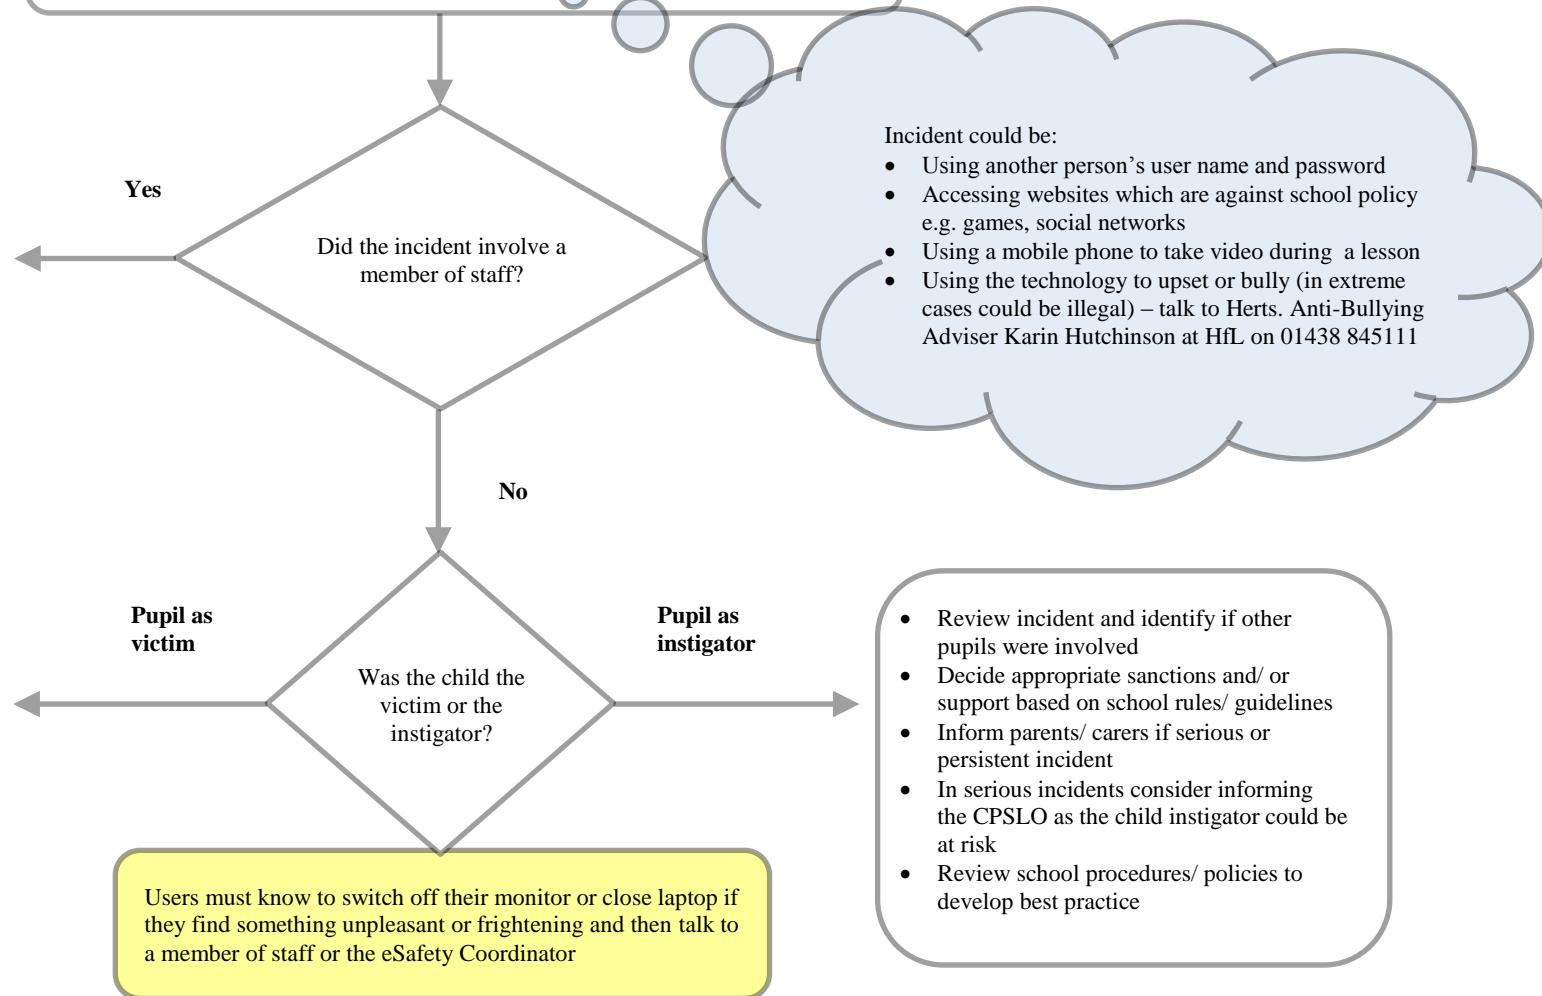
Incident could be:

- Using another person's user name and password
- Accessing websites which are against school policy e.g. games, social networks
- Using a mobile phone to take video during a lesson
- Using the technology to upset or bully (in extreme cases could be illegal) – talk to Herts. Anti-Bullying Adviser Karin Hutchinson at HfL on 01438 845111

Yes

Did the incident involve a member of staff?

No

Pupil as victim

Pupil as instigator

Was the child the victim or the instigator?

- Review incident and identify if other pupils were involved
- Decide appropriate sanctions and/ or support based on school rules/ guidelines
- Inform parents/ carers if serious or persistent incident
- In serious incidents consider informing the CPSLO as the child instigator could be at risk
- Review school procedures/ policies to develop best practice

Users must know to switch off their monitor or close laptop if they find something unpleasant or frightening and then talk to a member of staff or the eSafety Coordinator